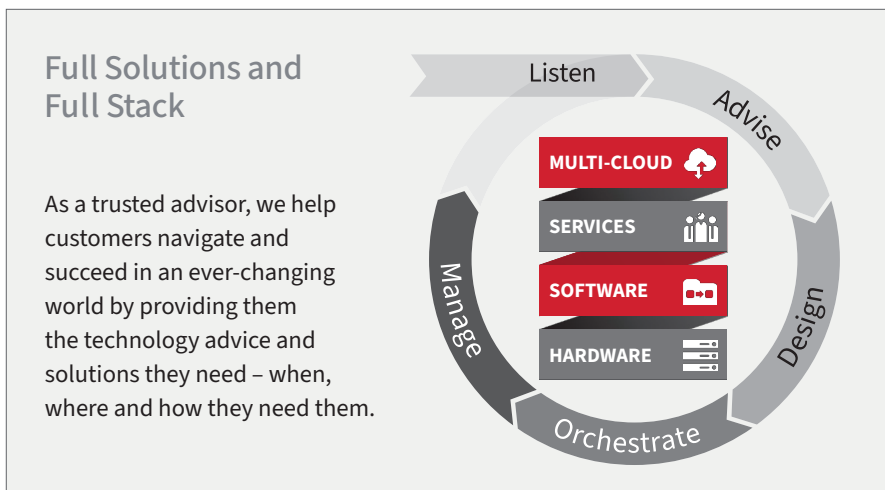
Full Solutions and Full Stack

As a trusted advisor, we help customers navigate and succeed in an ever-changing world by providing them the technology advice and solutions they need – when, where and how they need them.

Listen

Advise

Design

Orchestrate

Manage

MULTI-CLOUD

SERVICES

SOFTWARE

HARDWARE